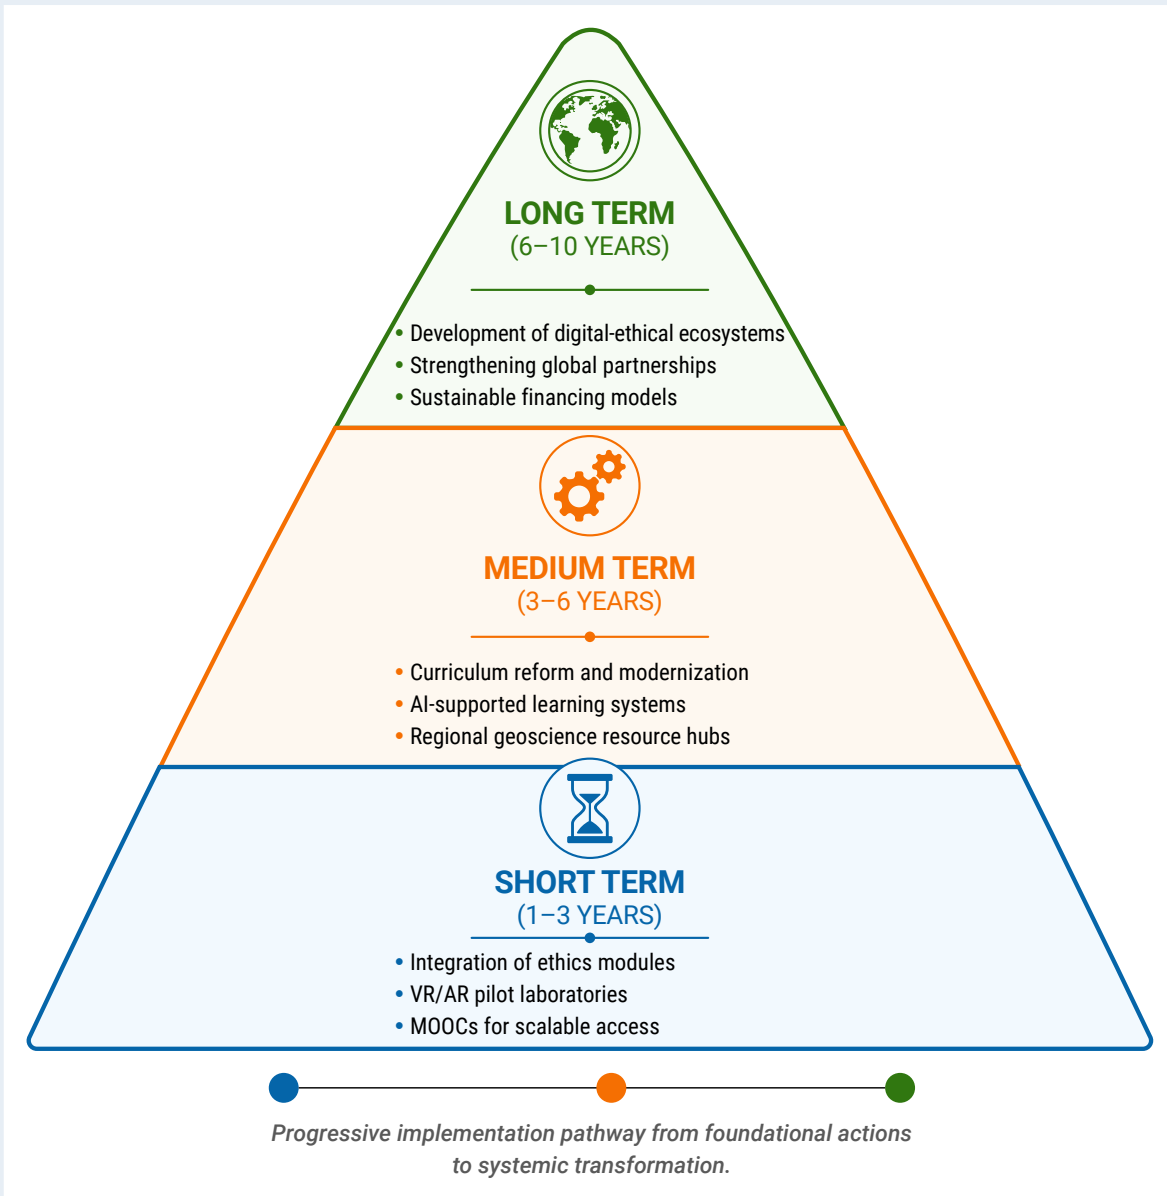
LONG TERM
(6–10 YEARS)

• Development of digital-ethical ecosystems
• Strengthening global partnerships
• Sustainable financing models

MEDIUM TERM
(3–6 YEARS)

• Curriculum reform and modernization
• AI-supported learning systems
• Regional geoscience resource hubs

SHORT TERM
(1–3 YEARS)

• Integration of ethics modules
• VR/AR pilot laboratories
• MOOCs for scalable access

Progressive implementation pathway from foundational actions to systemic transformation.